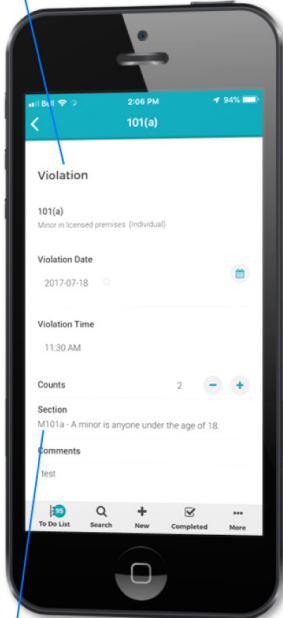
Bell 2:06 PM 94%

101(a)

Violation

101(a)
Minor in licensed premises (Individual)

Violation Date
2017-07-18

Violation Time
11:30 AM

Counts 2 − +

Section
M101a - A minor is anyone under the age of 18.

Comments
test

95
To Do List
Search
New
Completed
More